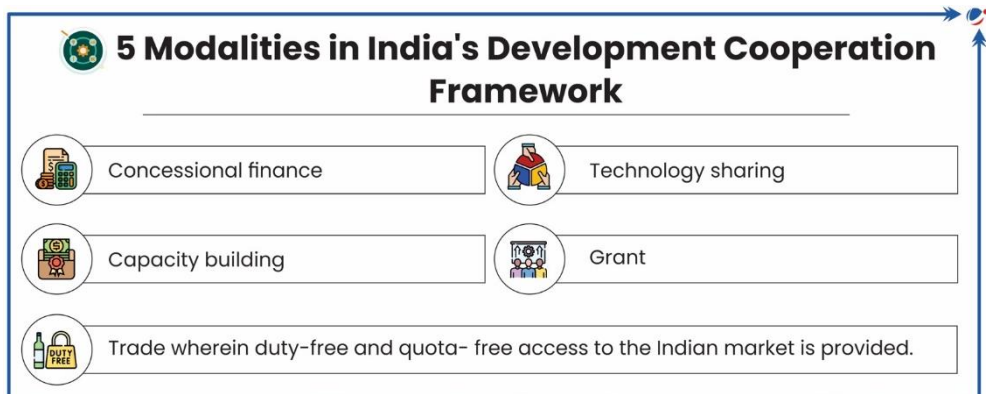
5 Modalities in India's Development Cooperation Framework

Concessional finance

Technology sharing

Capacity building

Grant

DUTY FREE

Trade wherein duty-free and quota- free access to the Indian market is provided.